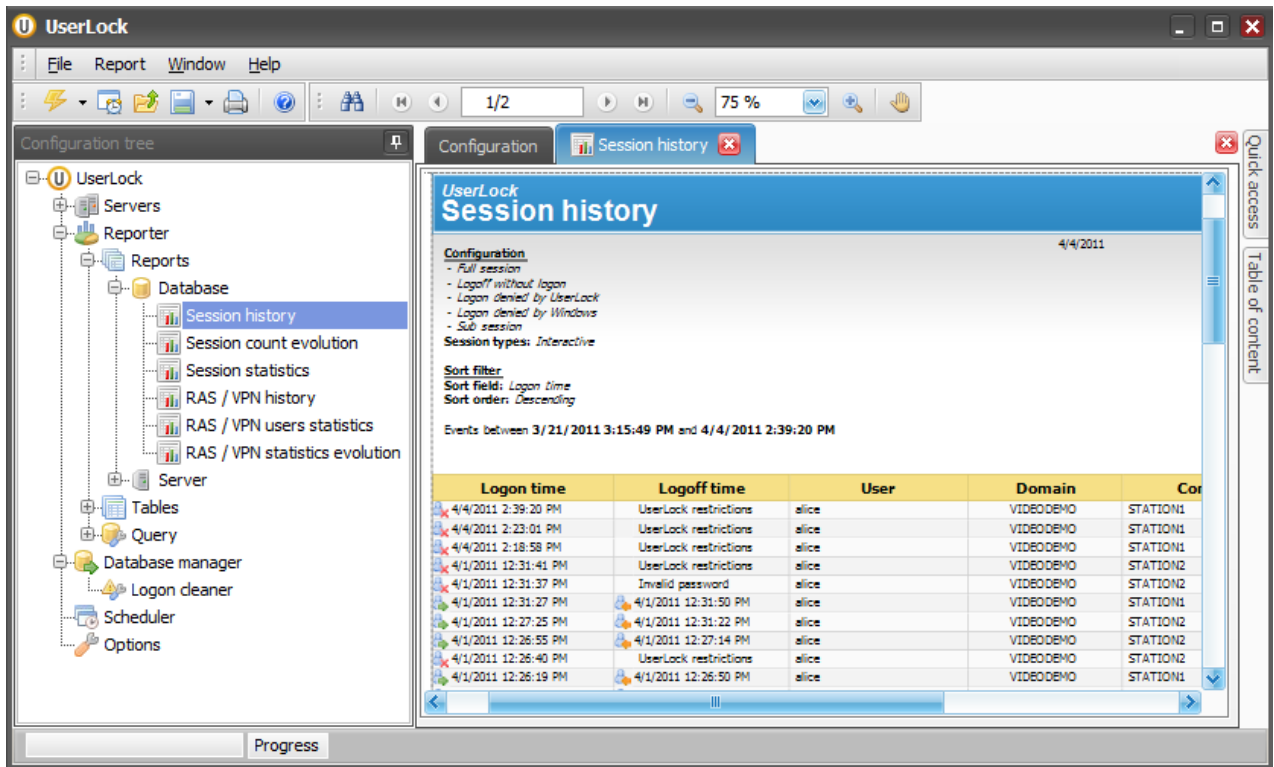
UserLock

File Report Window Help

1/2

75 %

Configuration tree

UserLock
Servers
Reporter
Reports
Database
Session history
Session count evolution
Session statistics
RAS / VPN history
RAS / VPN users statistics
RAS / VPN statistics evolution
Server
Tables
Query
Database manager
Logon cleaner
Scheduler
Options

Configuration

Session history

Quick access

Table of content

UserLock
Session history

4/4/2011

Configuration
- Full session
- Logoff without logon
- Logon denied by UserLock
- Logon denied by Windows
- Sub session
Session types: Interactive

Sort filter
Sort field: Logon time
Sort order: Descending

Events between 3/21/2011 3:15:49 PM and 4/4/2011 2:39:20 PM

| Logon time | Logoff time | User | Domain | Co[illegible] |
|---|---|---|---|---|
| 4/4/2011 2:39:20 PM | UserLock restrictions | alice | VIDEODEMO | STATION1 |
| 4/4/2011 2:23:01 PM | UserLock restrictions | alice | VIDEODEMO | STATION1 |
| 4/4/2011 2:18:58 PM | UserLock restrictions | alice | VIDEODEMO | STATION1 |
| 4/1/2011 12:31:41 PM | UserLock restrictions | alice | VIDEODEMO | STATION2 |
| 4/1/2011 12:31:37 PM | Invalid password | alice | VIDEODEMO | STATION2 |
| 4/1/2011 12:31:27 PM | 4/1/2011 12:31:50 PM | alice | VIDEODEMO | STATION1 |
| 4/1/2011 12:27:25 PM | 4/1/2011 12:31:22 PM | alice | VIDEODEMO | STATION2 |
| 4/1/2011 12:26:55 PM | 4/1/2011 12:27:14 PM | alice | VIDEODEMO | STATION2 |
| 4/1/2011 12:26:40 PM | UserLock restrictions | alice | VIDEODEMO | STATION2 |
| 4/1/2011 12:26:19 PM | 4/1/2011 12:26:50 PM | alice | VIDEODEMO | STATION1 |

Progress